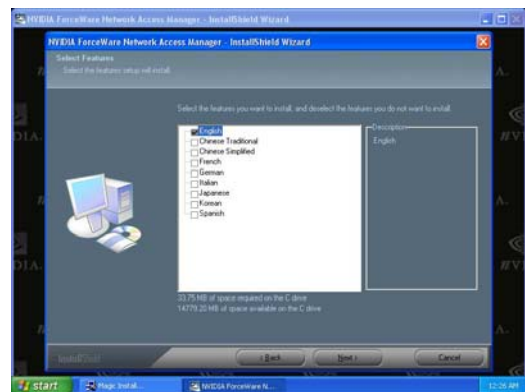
NVIDIA ForceWare Network Access Manager - InstallShield Wizard

NVIDIA ForceWare Network Access Manager - InstallShield Wizard

Select Features

Select the features setup will install.

Select the features you want to install, and deselect the features you do not want to install.

English
Chinese Traditional
Chinese Simplified
French
German
Italian
Japanese
Korean
Spanish

Description
English

33.75 MB of space required on the C drive
14779.20 MB of space available on the C drive

InstallShield

< Back
Next >
Cancel

start
Page Install...
NVIDIA ForceWare N...
12:26 AM